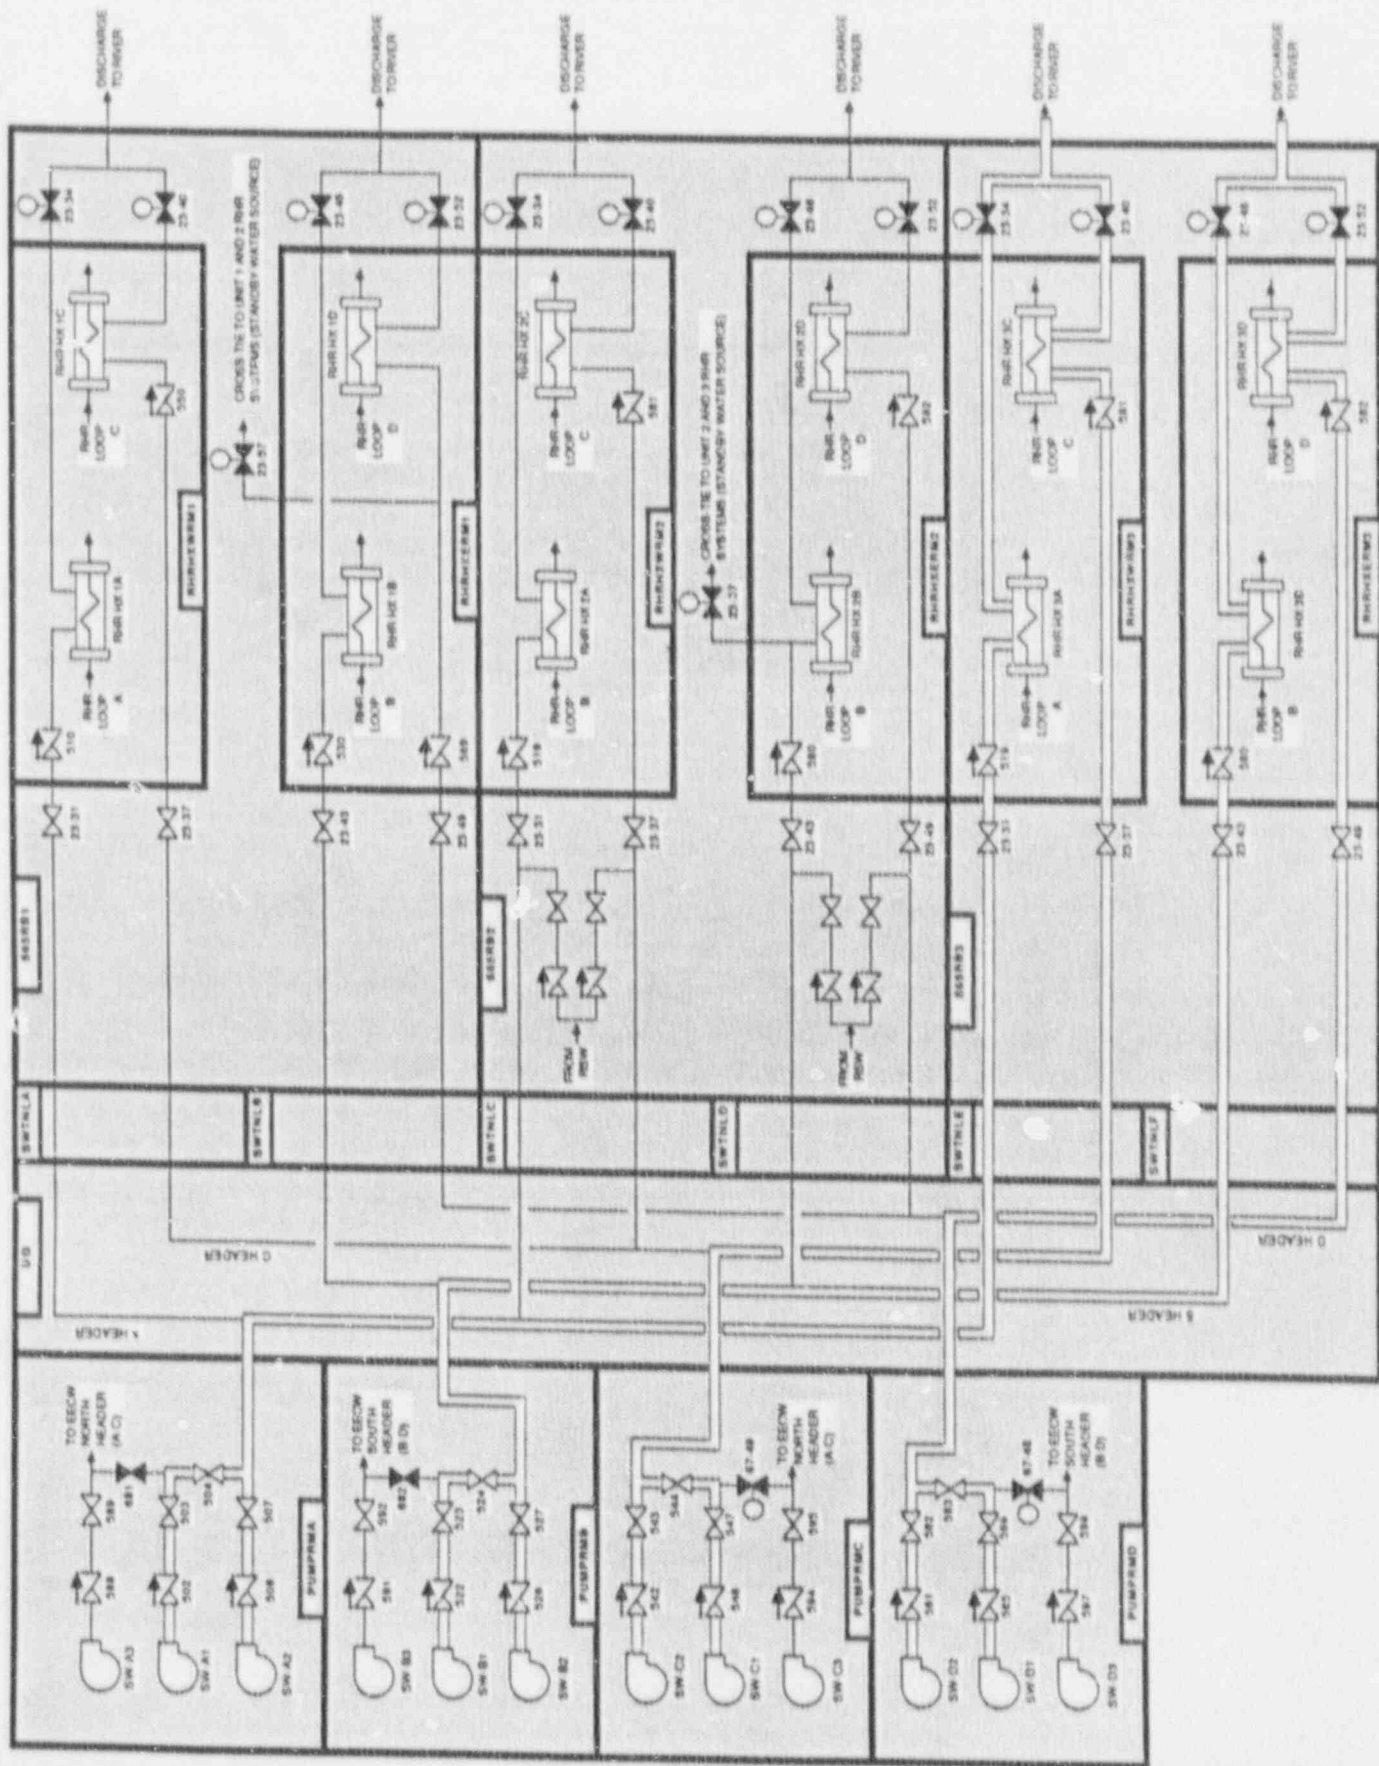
DISCHARGE TO RIVER

DISCHARGE TO RIVER

DISCHARGE TO RIVER

DISCHARGE TO RIVER

DISCHARGE TO RIVER

DISCHARGE TO RIVER

23-34
23-40
RHR HX 1C
RHR LOOP C
550
RHR HX 1A
RHR LOOP A
510
RHRHXSWRM1
23-31
23-37
CROSS TIE TO UNIT 1 AND 2 RHR SYSTEMS (STANDBY WATER SOURCE)
23-57

23-46
23-52
RHR HX 1D
RHR LOOP D
RHR HX 1B
RHR LOOP B
530
569
RHRHXSERM1
23-43
23-49

23-34
23-40
RHR HX 2C
RHR LOOP C
581
RHR HX 2A
RHR LOOP B
519
RHRHXSWRM2
23-31
23-37
FROM RSW

CROSS TIE TO UNIT 2 AND 3 RHR SYSTEMS (STANDBY WATER SOURCE)
23-57

23-46
23-52
RHR HX 2D
RHR LOOP D
582
RHR HX 2B
RHR LOOP B
580
RHRHXSERM2
23-43
23-49
FROM RSW

23-34
23-40
RHR HX 3C
RHR LOOP C
581
RHR HX 3A
RHR LOOP A
519
RHRHXSWRM3
23-31
23-37

23-46
23-52
RHR HX 3D
RHR LOOP D
582
RHR HX 3B
RHR LOOP B
580
RHRHXSERM3
23-43
23-49

SSSRB1
SSSRB2
SSSRB3

SWTNLA
SWTNLB
SWTNLC
SWTNLD
SWTNLE
SWTNLF

UG
A HEADER
C HEADER
B HEADER
D HEADER

TO EECW NORTH HEADER (A-C)
481
589
503
504
507
588
502
508
SW A3
SW A1
SW A2
PUMPRMA

TO EECW SOUTH HEADER (B-D)
482
592
523
524
527
591
522
528
SW B3
SW B1
SW B2
PUMPRMB

TO EECW NORTH HEADER (A-C)
67-49
543
544
547
595
542
548
594
SW C2
SW C1
SW C3
PUMPRMC

TO EECW SOUTH HEADER (B-D)
67-48
582
583
586
598
581
585
597
SW D2
SW D1
SW D3
PUMPRMD